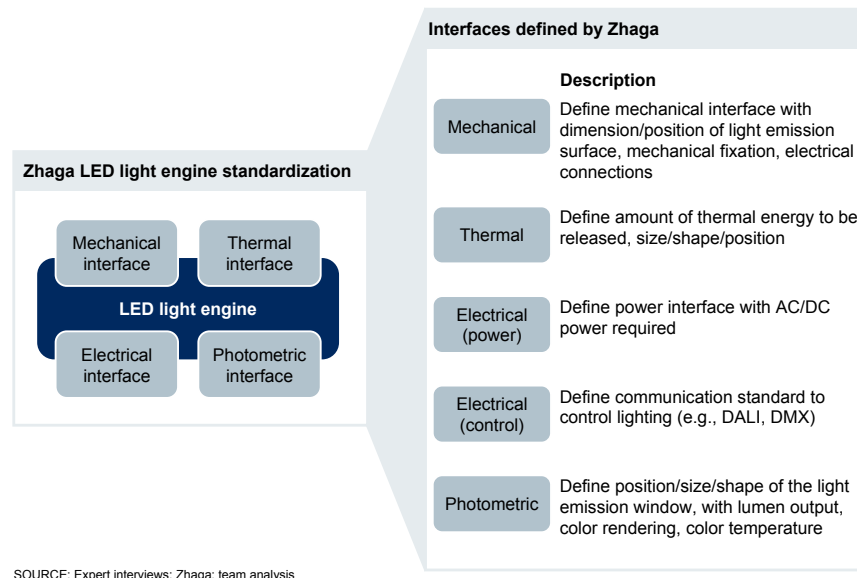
Zhaga LED light engine standardization

Mechanical interface

Thermal interface

LED light engine

Electrical interface

Photometric interface

Interfaces defined by Zhaga

Description

Mechanical

Define mechanical interface with dimension/position of light emission surface, mechanical fixation, electrical connections

Thermal

Define amount of thermal energy to be released, size/shape/position

Electrical (power)

Define power interface with AC/DC power required

Electrical (control)

Define communication standard to control lighting (e.g., DALI, DMX)

Photometric

Define position/size/shape of the light emission window, with lumen output, color rendering, color temperature

SOURCE: Expert interviews; Zhaga; team analysis